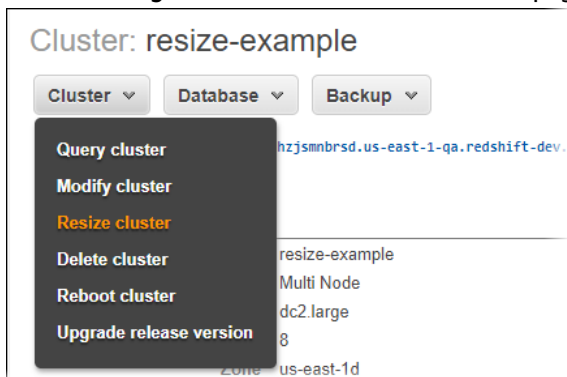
Cluster: resize-example

Cluster ▾ Database ▾ Backup ▾

Query cluster
Modify cluster
Resize cluster
Delete cluster
Reboot cluster
Upgrade release version

hzjsmnbrsd.us-east-1-qa.redshift-dev.

resize-example
Multi Node
dc2.large
8
Zone us-east-1d